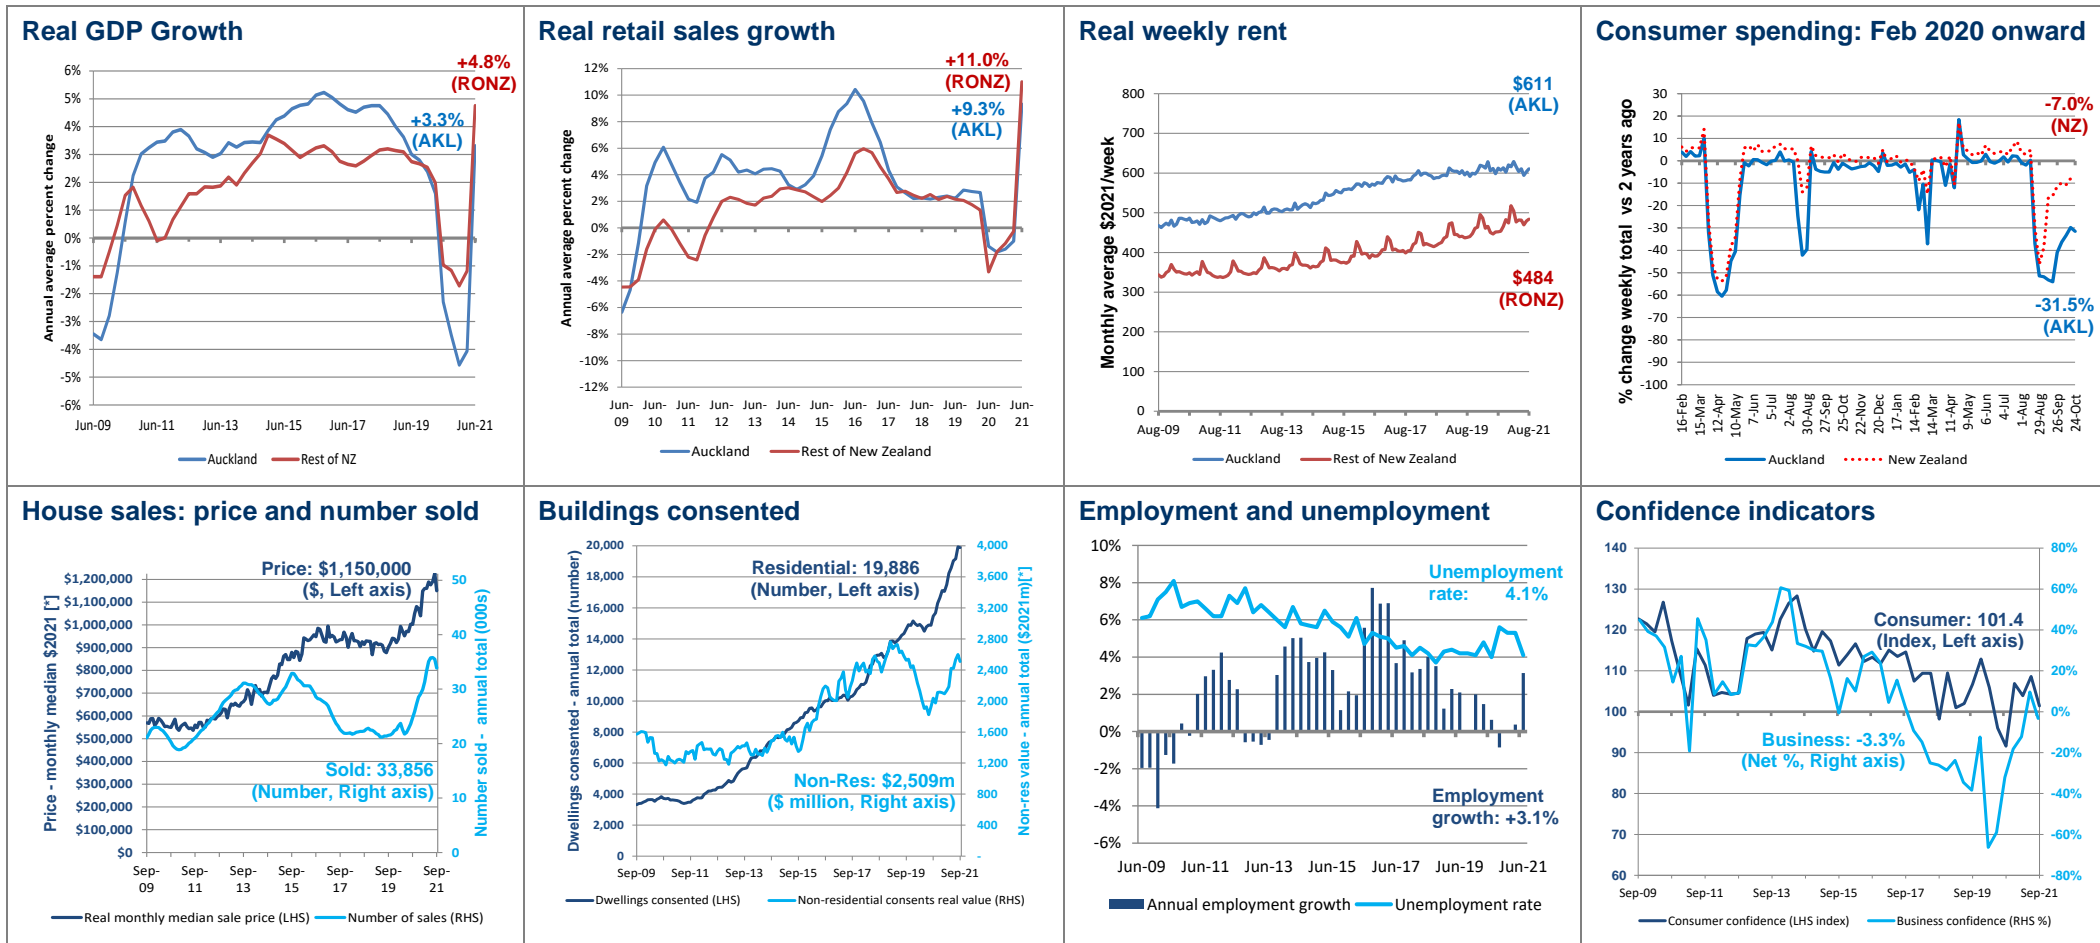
Real GDP Growth

+4.8% (RONZ)

+3.3% (AKL)

6%
5%
4%
3%
2%
1%
0%
-1%
-2%
-3%
-4%
-5%
-6%

Annual average percent change

Jun-09 Jun-11 Jun-13 Jun-15 Jun-17 Jun-19 Jun-21

Auckland Rest of NZ

Real retail sales growth

+11.0% (RONZ)

+9.3% (AKL)

12%
10%
8%
6%
4%
2%
0%
-2%
-4%
-6%
-8%
-10%
-12%

Annual average percent change

Jun-09 Jun-10 Jun-11 Jun-12 Jun-13 Jun-14 Jun-15 Jun-16 Jun-17 Jun-18 Jun-19 Jun-20 Jun-21

Auckland Rest of New Zealand

Real weekly rent

$611 (AKL)

$484 (RONZ)

800
700
600
500
400
300
200
100
0

Monthly average $2021/week

Aug-09 Aug-11 Aug-13 Aug-15 Aug-17 Aug-19 Aug-21

Auckland Rest of New Zealand

Consumer spending: Feb 2020 onward

-7.0% (NZ)

-31.5% (AKL)

30
20
10
0
-10
-20
-30
-40
-50
-60
-70
-80
-90
-100

% change weekly total vs 2 years ago

16-Feb 15-Mar 12-Apr 10-May 7-Jun 5-Jul 2-Aug 30-Aug 27-Sep 25-Oct 22-Nov 20-Dec 17-Jan 14-Feb 14-Mar 11-Apr 9-May 6-Jun 4-Jul 1-Aug 29-Aug 26-Sep 24-Oct

Auckland New Zealand

House sales: price and number sold

Price: $1,150,000 ($, Left axis)

Sold: 33,856 (Number, Right axis)

$1,200,000
$1,100,000
$1,000,000
$900,000
$800,000
$700,000
$600,000
$500,000
$400,000
$300,000
$200,000
$100,000
$0

Price - monthly median $2021 [*]

50
40
30
20
10
0

Number sold - annual total (000s)

Sep-09 Sep-11 Sep-13 Sep-15 Sep-17 Sep-19 Sep-21

Real monthly median sale price (LHS) Number of sales (RHS)

Buildings consented

Residential: 19,886 (Number, Left axis)

Non-Res: $2,509m ($ million, Right axis)

20,000
18,000
16,000
14,000
12,000
10,000
8,000
6,000
4,000
2,000
0

Dwellings consented - annual total (number)

4,000
3,600
3,200
2,800
2,400
2,000
1,600
1,200
800
400

Non-res value - annual total ($2021m)[*]

Sep-09 Sep-11 Sep-13 Sep-15 Sep-17 Sep-19 Sep-21

Dwellings consented (LHS) Non-residential consents real value (RHS)

Employment and unemployment

Unemployment rate: 4.1%

Employment growth: +3.1%

10%
8%
6%
4%
2%
0%
-2%
-4%
-6%

Jun-09 Jun-11 Jun-13 Jun-15 Jun-17 Jun-19 Jun-21

Annual employment growth Unemployment rate

Confidence indicators

Consumer: 101.4 (Index, Left axis)

Business: -3.3% (Net %, Right axis)

140
130
120
110
100
90
80
70
60

80%
60%
40%
20%
0%
-20%
-40%
-60%
-80%

Sep-09 Sep-11 Sep-13 Sep-15 Sep-17 Sep-19 Sep-21

Consumer confidence (LHS index) Business confidence (RHS %)